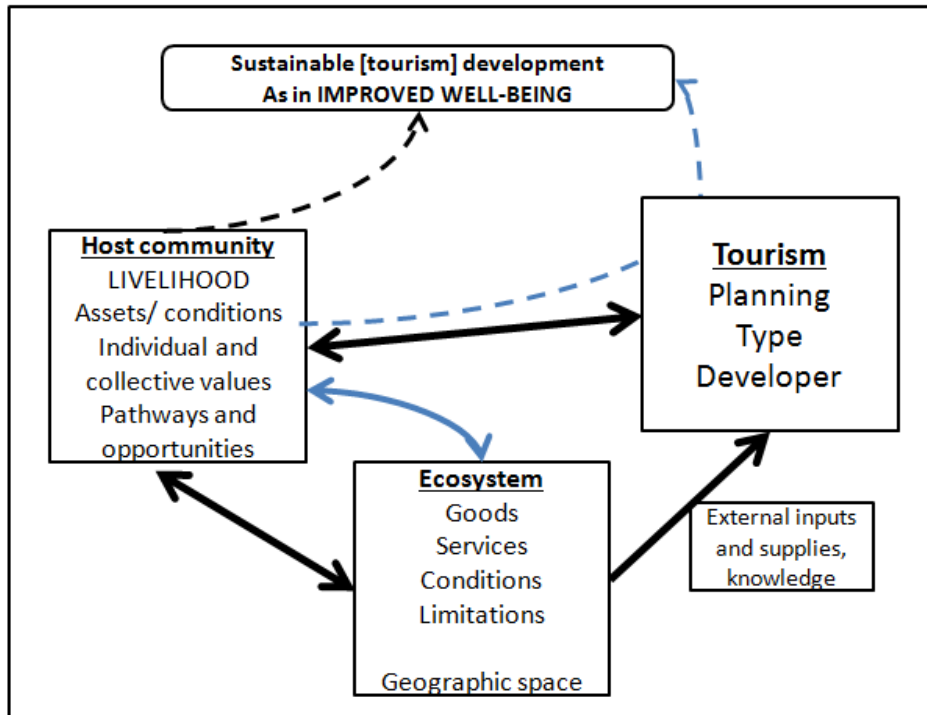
Sustainable [tourism] development
As in IMPROVED WELL-BEING

Host community
LIVELIHOOD
Assets/ conditions
Individual and collective values
Pathways and opportunities

Tourism
Planning
Type
Developer

Ecosystem
Goods
Services
Conditions
Limitations

Geographic space

External inputs and supplies, knowledge